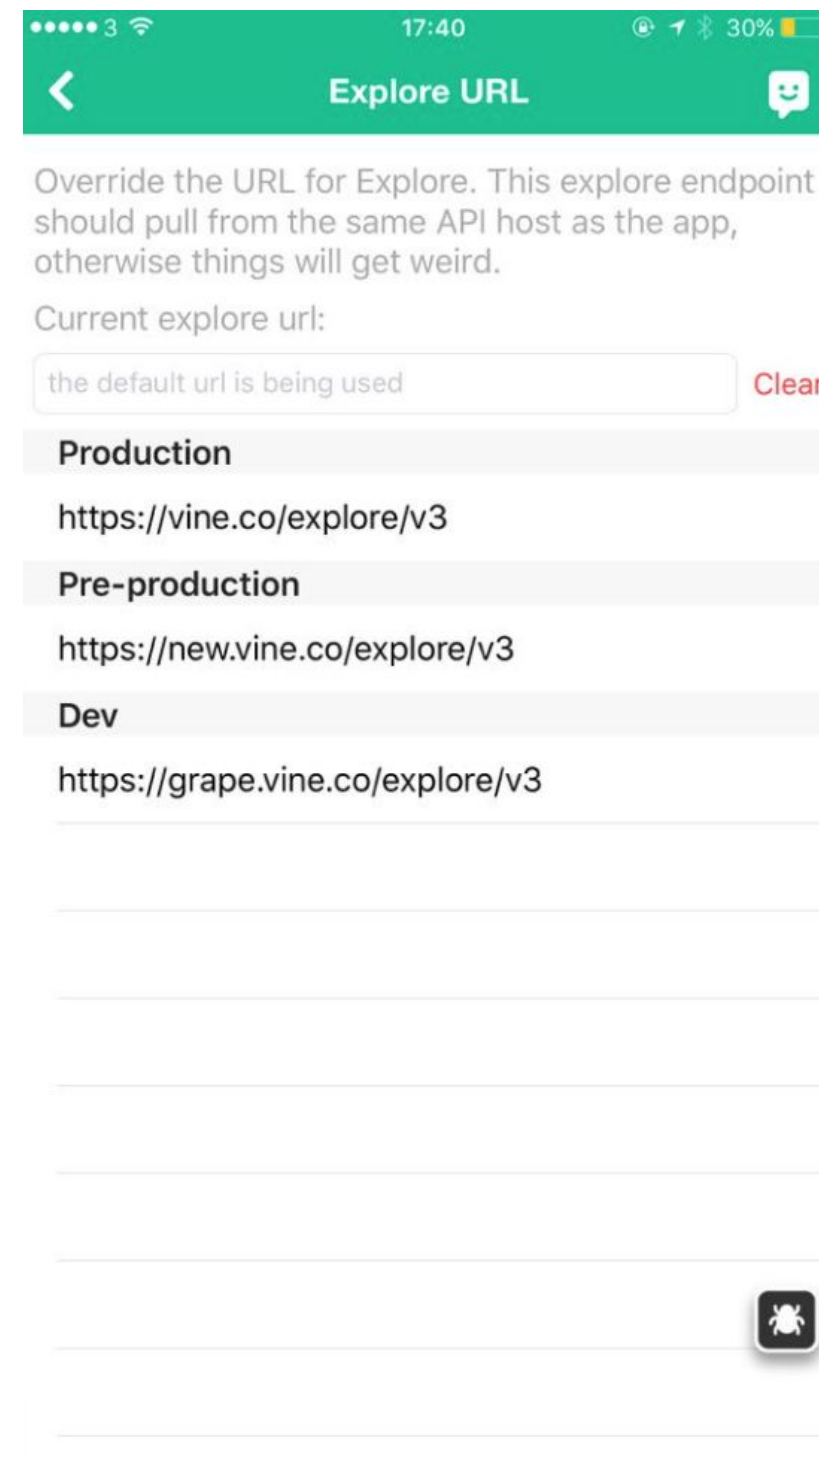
●●●●● 3 17:40 30%

Explore URL

Override the URL for Explore. This explore endpoint should pull from the same API host as the app, otherwise things will get weird.

Current explore url:

the default url is being used

Clear

Production

https://vine.co/explore/v3

Pre-production

https://new.vine.co/explore/v3

Dev

https://grape.vine.co/explore/v3